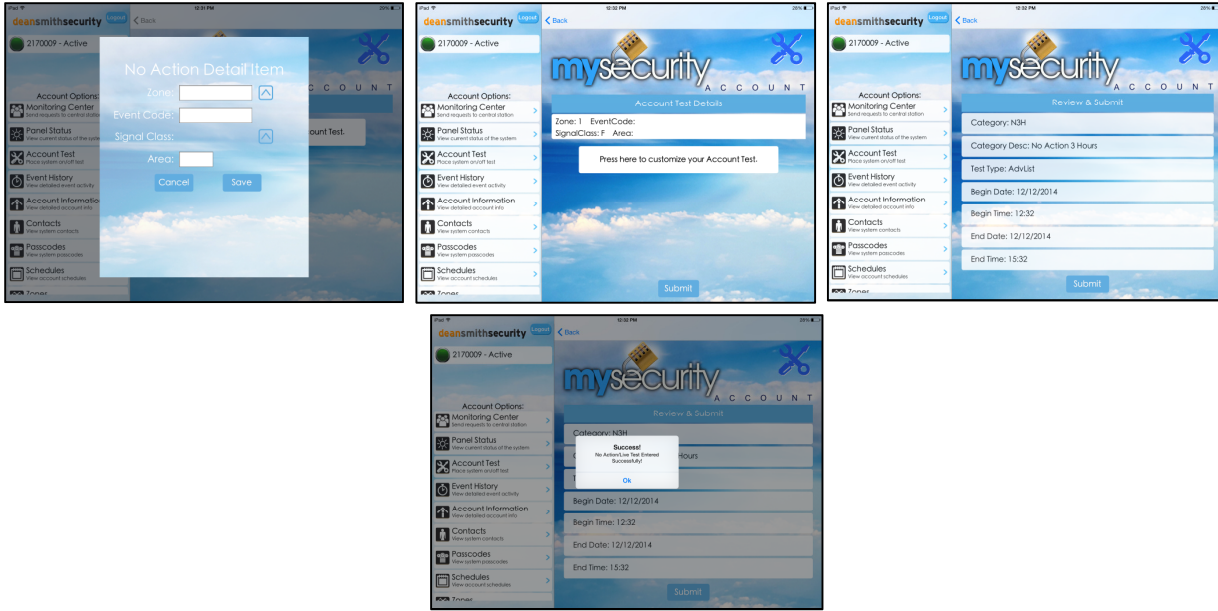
iPad 12:31 PM 29%

deansmithsecurity Logout Back

2170009 - Active

Account Options:
Monitoring Center Send requests to central station
Panel Status View current status of the system
Account Test Place system on/off test
Event History View detailed event activity
Account Information View detailed account info
Contacts View system contacts
Passcodes View system passcodes
Schedules View account schedules
Zones

No Action Detail Item
Zone:
Event Code:
Signal Class:
Area:
Cancel Save

ACCOUNT
ount Test.

iPad 12:32 PM 29%

deansmithsecurity Logout Back

2170009 - Active

Account Options:
Monitoring Center Send requests to central station
Panel Status View current status of the system
Account Test Place system on/off test
Event History View detailed event activity
Account Information View detailed account info
Contacts View system contacts
Passcodes View system passcodes
Schedules View account schedules
Zones

mysecurity ACCOUNT

Account Test Details
Zone: 1 EventCode:
SignalClass: F Area:

Press here to customize your Account Test.

Submit

iPad 12:32 PM 29%

deansmithsecurity Logout Back

2170009 - Active

Account Options:
Monitoring Center Send requests to central station
Panel Status View current status of the system
Account Test Place system on/off test
Event History View detailed event activity
Account Information View detailed account info
Contacts View system contacts
Passcodes View system passcodes
Schedules View account schedules
Zones

mysecurity ACCOUNT

Review & Submit
Category: N3H
Category Desc: No Action 3 Hours
Test Type: AdvList
Begin Date: 12/12/2014
Begin Time: 12:32
End Date: 12/12/2014
End Time: 15:32
Submit

iPad 12:32 PM 29%

deansmithsecurity Logout Back

2170009 - Active

Account Options:
Monitoring Center Send requests to central station
Panel Status View current status of the system
Account Test Place system on/off test
Event History View detailed event activity
Account Information View detailed account info
Contacts View system contacts
Passcodes View system passcodes
Schedules View account schedules
Zones

mysecurity ACCOUNT

Review & Submit
Category: N3H
Hours
Begin Date: 12/12/2014
Begin Time: 12:32
End Date: 12/12/2014
End Time: 15:32
Submit

Success!
No Action/Live Test Entered Successfully!
Ok